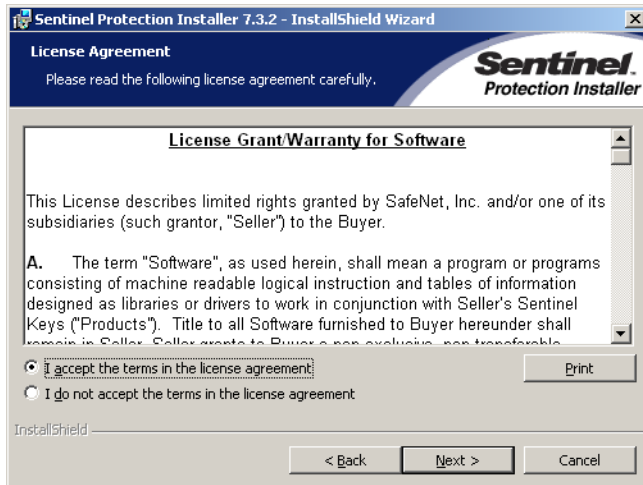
Sentinel Protection Installer 7.3.2 - InstallShield Wizard

License Agreement

Please read the following license agreement carefully.

Sentinel. Protection Installer

License Grant/Warranty for Software

This License describes limited rights granted by SafeNet, Inc. and/or one of its subsidiaries (such grantor, "Seller") to the Buyer.

A. The term "Software", as used herein, shall mean a program or programs consisting of machine readable logical instruction and tables of information designed as libraries or drivers to work in conjunction with Seller's Sentinel Keys ("Products"). Title to all Software furnished to Buyer hereunder shall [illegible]

I accept the terms in the license agreement

Print

I do not accept the terms in the license agreement

InstallShield

< Back

Next >

Cancel